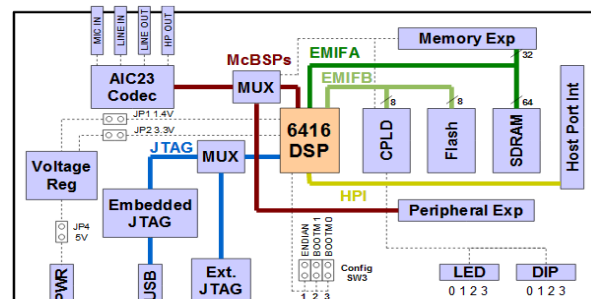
MIC IN
LINE IN
LINE OUT
HP OUT

AIC23 Codec

McBSPs

MUX

EMIFA

Memory Exp

32

EMIFB

8

8

64

6416 DSP

CPLD

Flash

SDRAM

Host Port Int

JP1 1.4V

JP2 3.3V

JTAG

MUX

Voltage Reg

HPI

Peripheral Exp

Embedded JTAG

JP4 5V

ENDIAN
BOOTM 1
BOOTM 0

Config SW3

1 2 3

LED
0 1 2 3

DIP
0 1 2 3

PWR

USB

Ext. JTAG